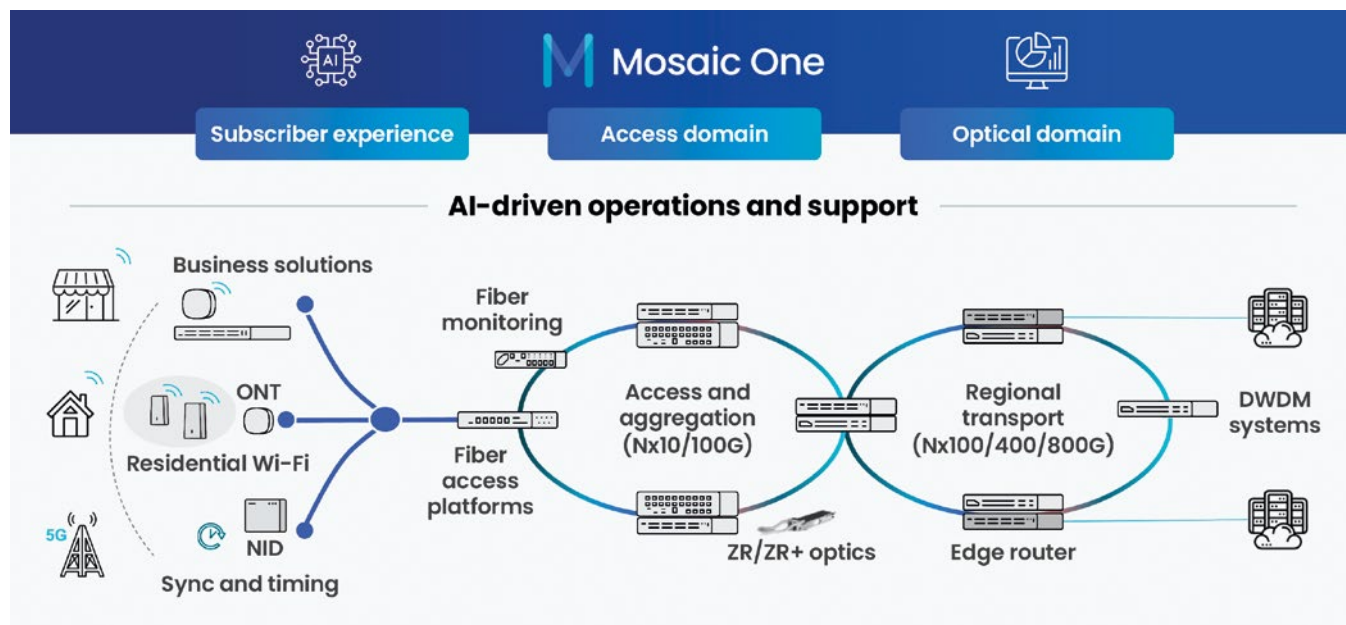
AI

Mosaic One

Subscriber experience

Access domain

Optical domain

AI-driven operations and support

Business solutions

ONT

Residential Wi-Fi

5G

NID

Sync and timing

Fiber monitoring

Fiber access platforms

Access and aggregation (Nx10/100G)

ZR/ZR+ optics

Regional transport (Nx100/400/800G)

Edge router

DWDM systems